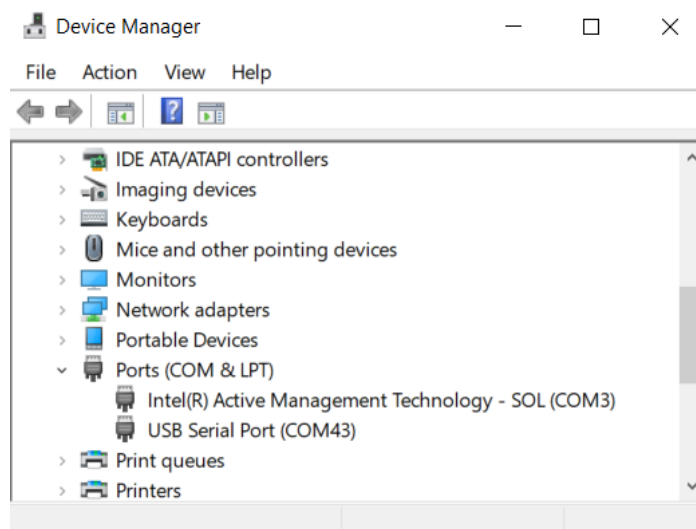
Device Manager

File Action View Help

IDE ATA/ATAPI controllers
Imaging devices
Keyboards
Mice and other pointing devices
Monitors
Network adapters
Portable Devices
Ports (COM & LPT)
Intel(R) Active Management Technology - SOL (COM3)
USB Serial Port (COM43)
Print queues
Printers